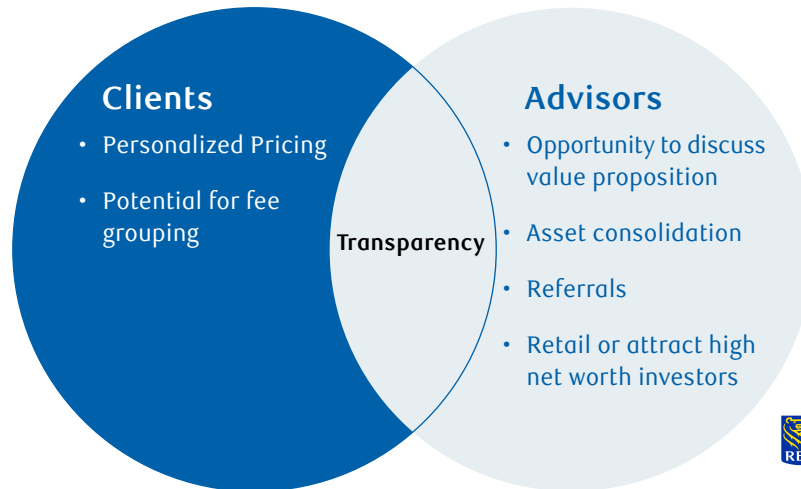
Clients

- Personalized Pricing
- Potential for fee grouping

Transparency

Advisors

- Opportunity to discuss value proposition
- Asset consolidation
- Referrals
- Retail or attract high net worth investors

RB